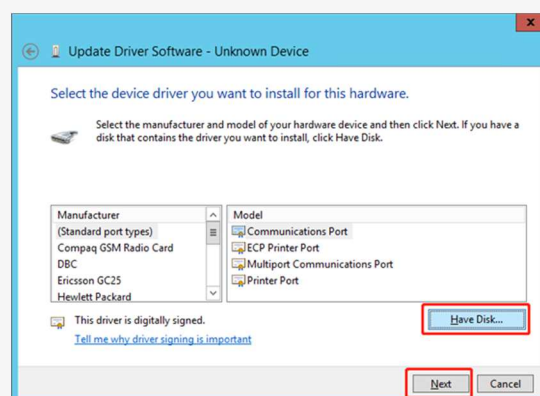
Update Driver Software - Unknown Device

Select the device driver you want to install for this hardware.

Select the manufacturer and model of your hardware device and then click Next. If you have a disk that contains the driver you want to install, click Have Disk.

| Manufacturer |
|---|
| (Standard port types) |
| Compaq GSM Radio Card |
| DBC |
| Ericsson GC25 |
| Hewlett Packard |

| Model |
|---|
| Communications Port |
| ECP Printer Port |
| Multiport Communications Port |
| Printer Port |

This driver is digitally signed.

Tell me why driver signing is important

Have Disk...

Next

Cancel